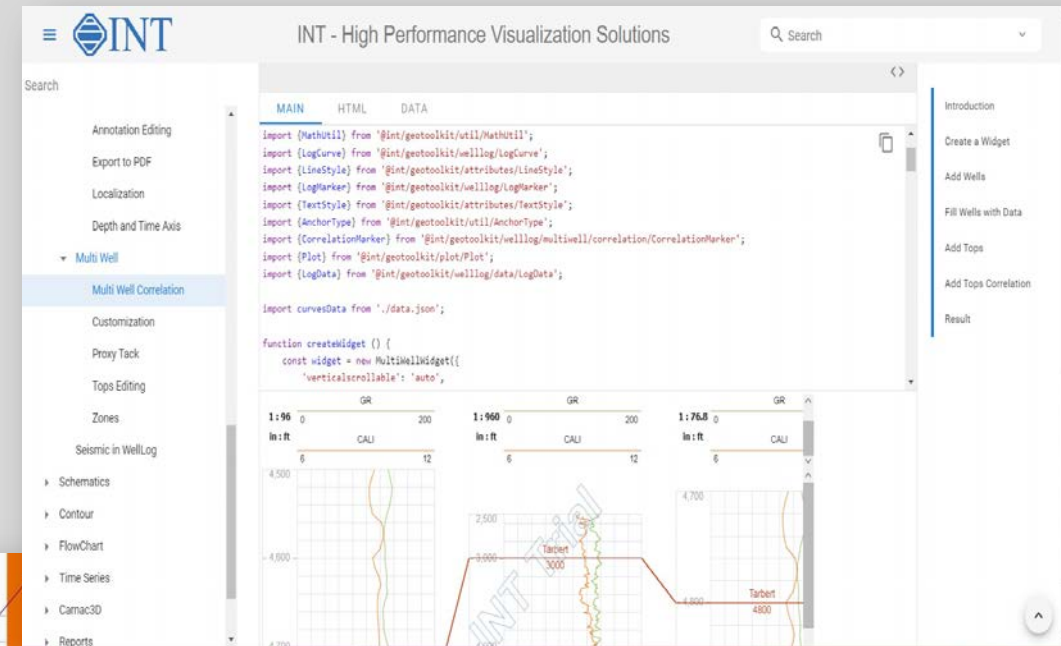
≡ INT

INT - High Performance Visualization Solutions

Search

Search

Annotation Editing
Export to PDF
Localization
Depth and Time Axis
▾ Multi Well
Multi Well Correlation
Customization
Proxy Tack
Tops Editing
Zones
Seismic in WellLog
› Schematics
› Contour
› FlowChart
› Time Series
› Carnac3D
› Reports

<>

MAIN HTML DATA

import {MathUtil} from '@int/geotoolkit/util/MathUtil';
import {LogCurve} from '@int/geotoolkit/welllog/LogCurve';
import {LineStyle} from '@int/geotoolkit/attributes/LineStyle';
import {LogMarker} from '@int/geotoolkit/welllog/LogMarker';
import {TextStyle} from '@int/geotoolkit/attributes/TextStyle';
import {AnchorType} from '@int/geotoolkit/util/AnchorType';
import {CorrelationMarker} from '@int/geotoolkit/welllog/multiwell/correlation/CorrelationMarker';
import {Plot} from '@int/geotoolkit/plot/Plot';
import {LogData} from '@int/geotoolkit/welllog/data/LogData';

import curvesData from './data.json';

function createWidget () {
    const widget = new MultiWellWidget({
        'verticalscrollable': 'auto',

| 1:96 | GR 0 200 | 1:960 | GR 0 200 | 1:76.8 | GR 0 |
|---|---|---|---|---|---|
| in : ft | CALI 6 12 | in : ft | CALI 6 12 | in : ft | CALI 6 |

4,500
4,600
4,700
2,500
3,000
Tarbert 3000
4,700
4,800
Tarbert 4800

INT Trial

Introduction
Create a Widget
Add Wells
Fill Wells with Data
Add Tops
Add Tops Correlation
Result